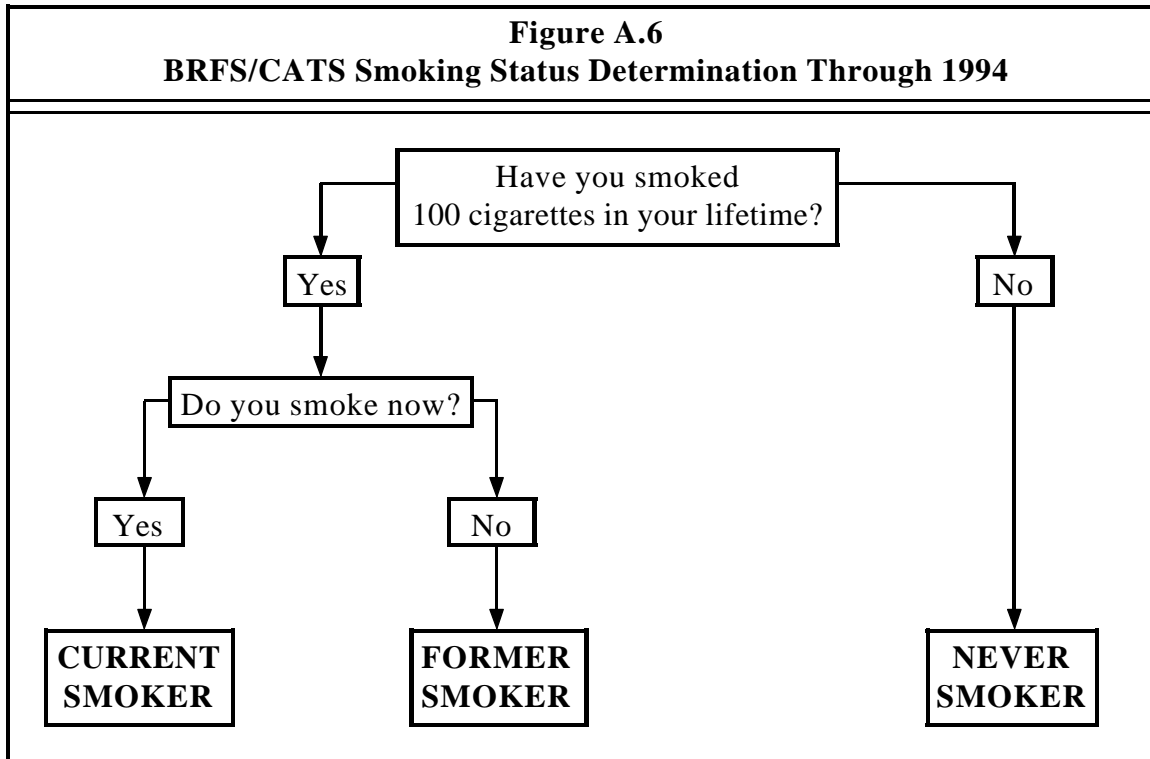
**Figure A.6**
**BRFS/CATS Smoking Status Determination Through 1994**

Have you smoked 100 cigarettes in your lifetime?

Yes

No

Do you smoke now?

Yes

No

**CURRENT SMOKER**

**FORMER SMOKER**

**NEVER SMOKER**